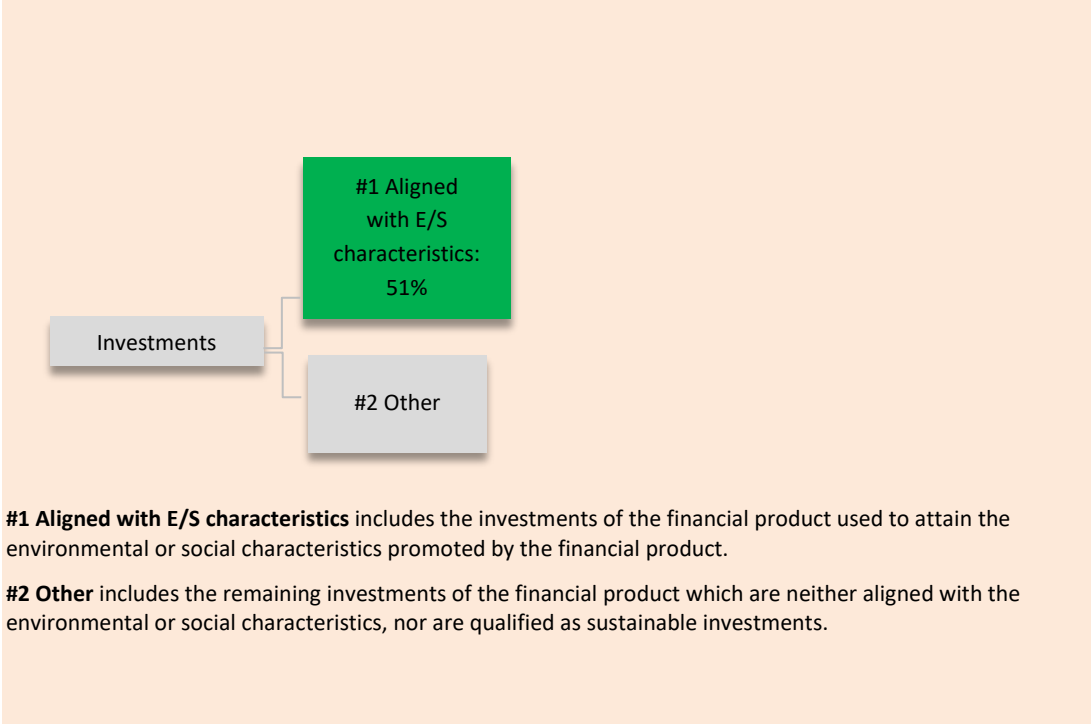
#1 Aligned with E/S characteristics: 51%

Investments

#2 Other

**#1 Aligned with E/S characteristics** includes the investments of the financial product used to attain the environmental or social characteristics promoted by the financial product.

**#2 Other** includes the remaining investments of the financial product which are neither aligned with the environmental or social characteristics, nor are qualified as sustainable investments.